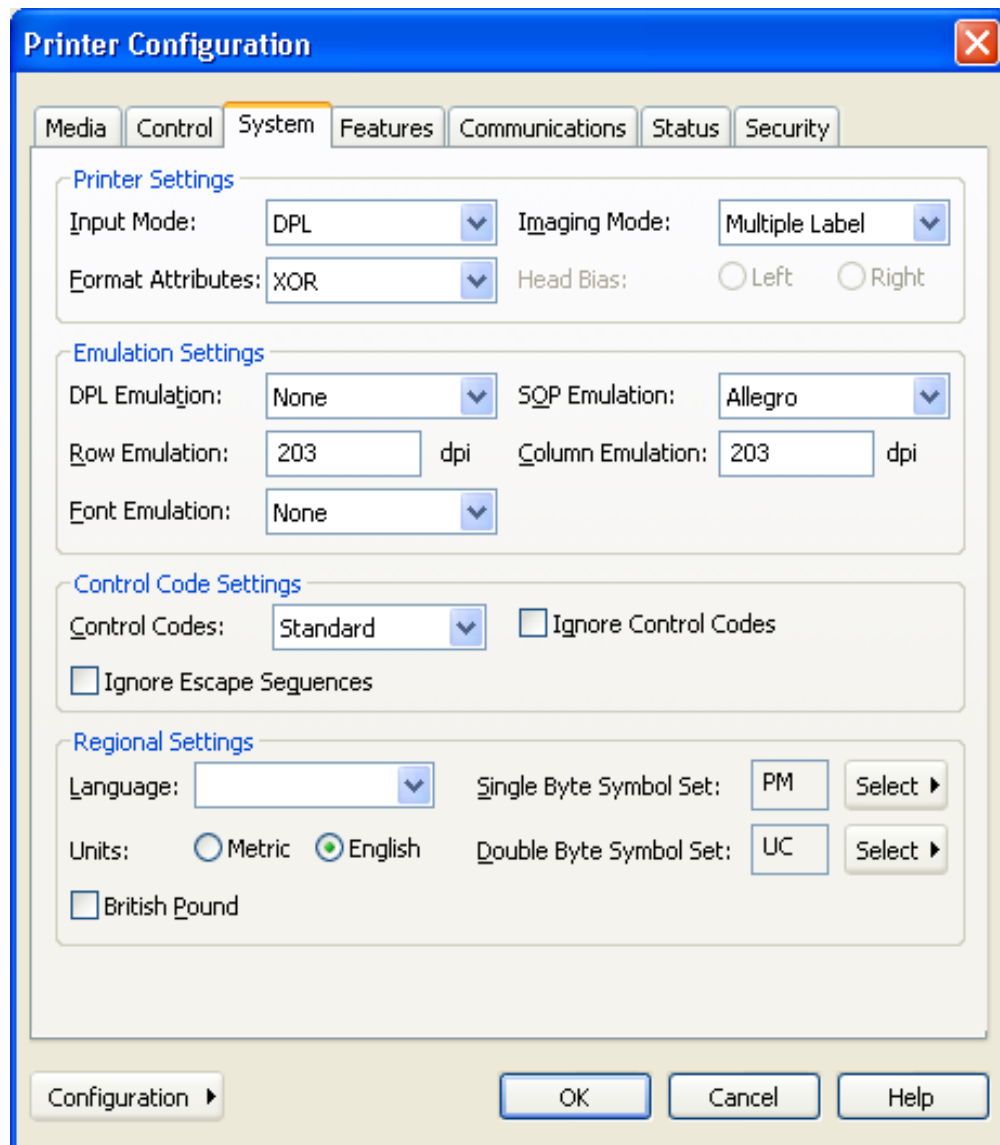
Printer Configuration

Media | Control | System | Features | Communications | Status | Security

Printer Settings
Input Mode: DPL
Imaging Mode: Multiple Label
Format Attributes: XOR
Head Bias: Left Right

Emulation Settings
DPL Emulation: None
SOP Emulation: Allegro
Row Emulation: 203 dpi
Column Emulation: 203 dpi
Font Emulation: None

Control Code Settings
Control Codes: Standard
Ignore Control Codes
Ignore Escape Sequences

Regional Settings
Language:
Single Byte Symbol Set: PM Select
Units: Metric English
Double Byte Symbol Set: UC Select
British Pound

Configuration
OK
Cancel
Help